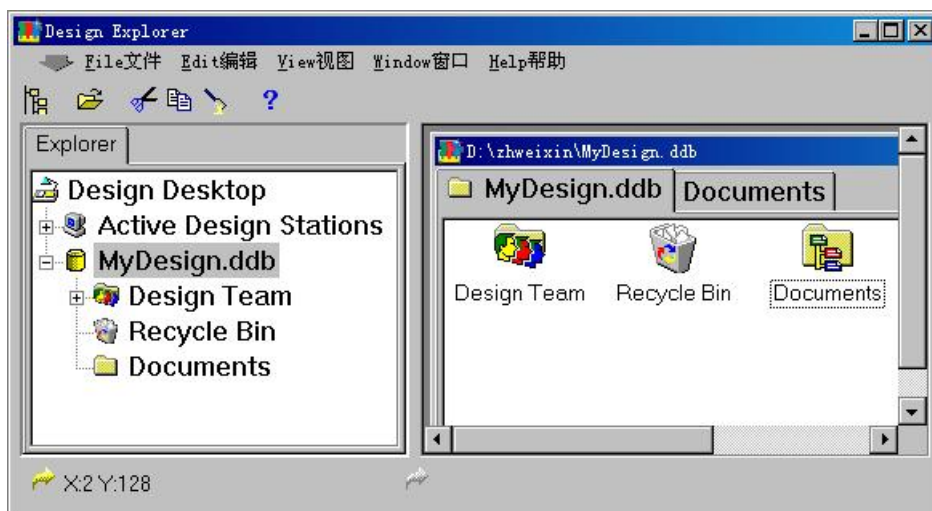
Design Explorer

File文件 Edit编辑 View视图 Window窗口 Help帮助

?

Explorer

Design Desktop
Active Design Stations
MyDesign.ddb
Design Team
Recycle Bin
Documents

D:\zhweixin\MyDesign.ddb

MyDesign.ddb | Documents

Design Team
Recycle Bin
Documents

X:2 Y:128